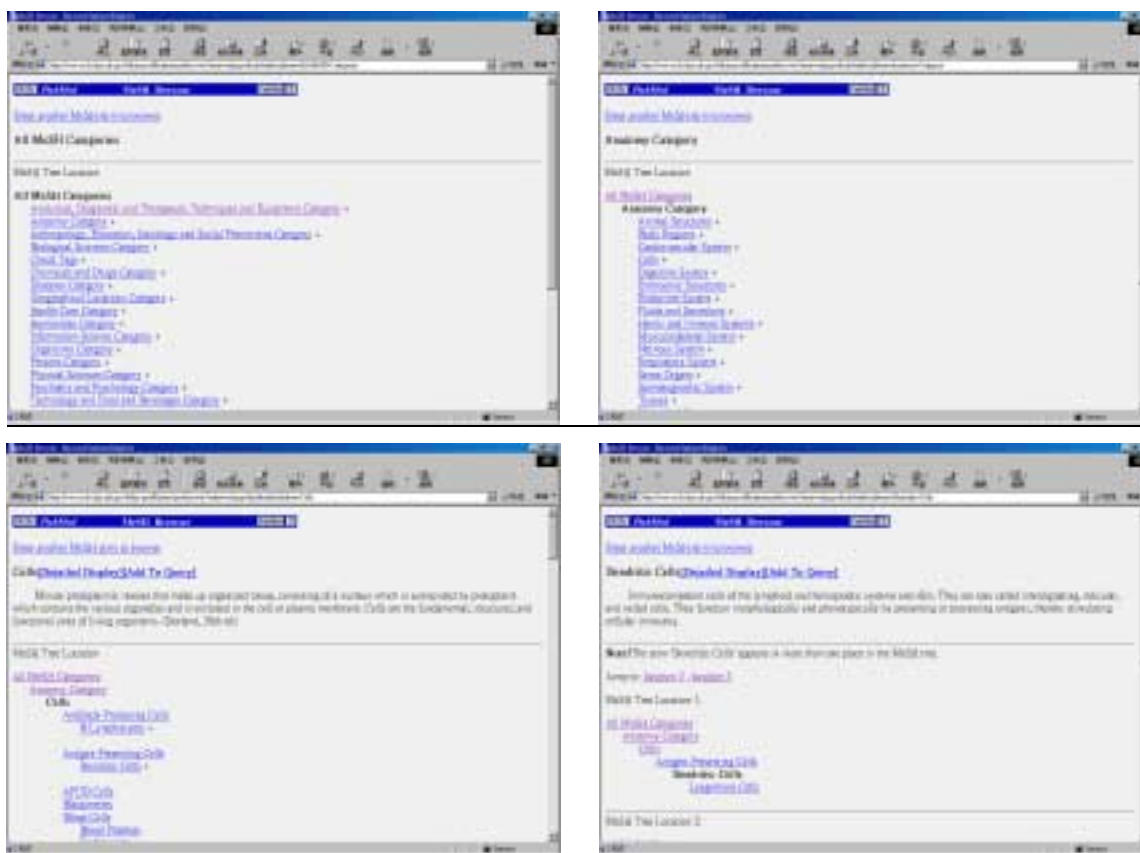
All MeSH Categories

MeSH Tree Location

All MeSH Categories
Analytical, Diagnostic and Therapeutic Techniques and Equipment Category +
Anatomy Category +
Anthropology, Education, Sociology and Social Phenomena Category +
Biological Sciences Category +
Check Tags +
Chemicals and Drugs Category +
Diseases Category +
Geographical Locations Category +
Health Care Category +
Humanities Category +
Information Science Category +
Organisms Category +
Persons Category +
Physical Sciences Category +
Psychiatry and Psychology Category +
Technology and Food and Beverages Category +

Anatomy Category

MeSH Tree Location

All MeSH Categories
Anatomy Category
Animal Structures +
Body Regions +
Cardiovascular System +
Cells +
Digestive System +
Embryonic Structures +
Endocrine System +
Fluids and Secretions +
Hemic and Immune System +
Musculoskeletal System +
Nervous System +
Respiratory System +
Sense Organs +
Stomatognathic System +
Tissues +

Cells [Detailed Display] [Add To Query]

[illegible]

MeSH Tree Location

All MeSH Categories
Anatomy Category
Cells
Antibody-Producing Cells
B-Lymphocytes +
Antigen-Presenting Cells
Dendritic Cells +
APUD Cells
Blastomeres
Blood Cells

Dendritic Cells [Detailed Display] [Add To Query]

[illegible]

Note: The term 'Dendritic Cells' appears in more than one place in the MeSH tree.

MeSH Tree Location 1

All MeSH Categories
Anatomy Category
Cells
Antigen-Presenting Cells
Dendritic Cells
Langerhans Cells

MeSH Tree Location 2